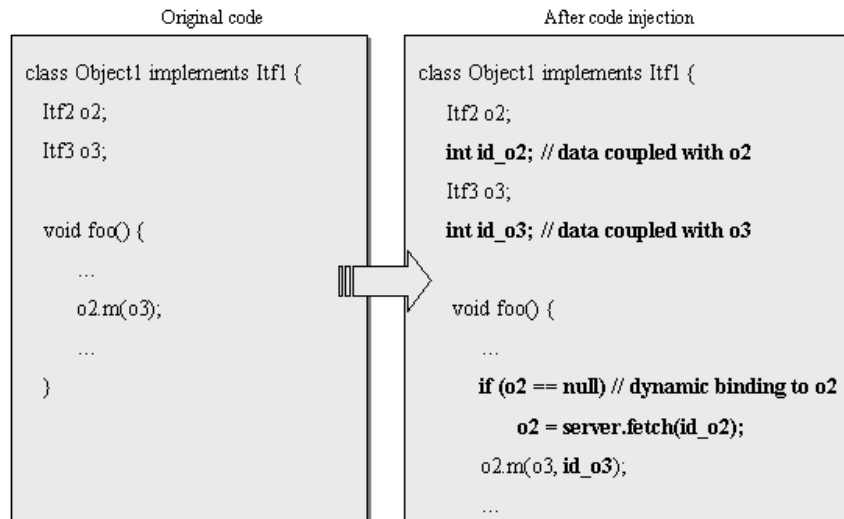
Original code

class Object1 implements Itf1 {
Itf2 o2;
Itf3 o3;

void foo() {
...
o2.m(o3);
...
}

After code injection

class Object1 implements Itf1 {
Itf2 o2;
**int id_o2; // data coupled with o2**
Itf3 o3;
**int id_o3; // data coupled with o3**

void foo() {
...
**if (o2 == null) // dynamic binding to o2**
**o2 = server.fetch(id_o2);**
o2.m(o3, **id_o3**);
...